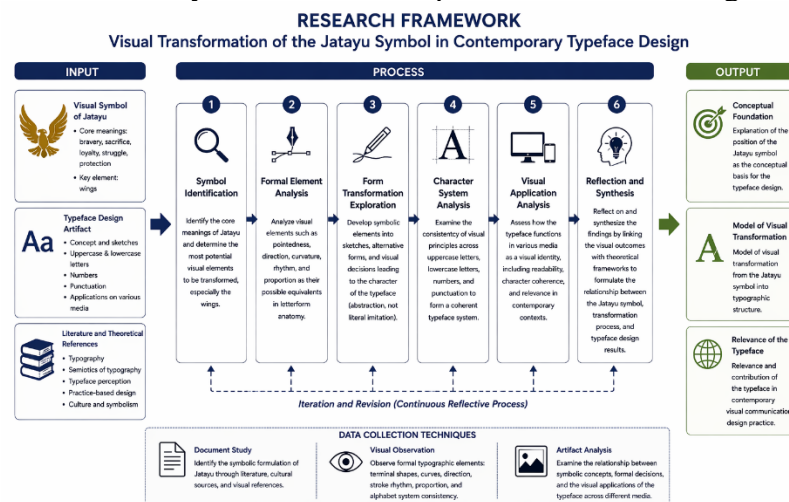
RESEARCH FRAMEWORK
Visual Transformation of the Jatayu Symbol in Contemporary Typeface Design

INPUT

Visual Symbol of Jatayu
- Core meanings: bravery, sacrifice, loyalty, struggle, protection
- Key element: wings

Aa
Typeface Design Artifact
- Concept and sketches
- Uppercase & lowercase letters
- Numbers
- Punctuation
- Applications on various media

Literature and Theoretical References
- Typography
- Semiotics of typography
- Typeface perception
- Practice-based design
- Culture and symbolism

PROCESS

1
Symbol Identification
Identify the core meanings of Jatayu and determine the most potential visual elements to be transformed, especially the wings.

2
Formal Element Analysis
Analyze visual elements such as pointedness, direction, curvature, rhythm, and proportion as their possible equivalents in letterform anatomy.

3
Form Transformation Exploration
Develop symbolic elements into sketches, alternative forms, and visual decisions leading to the character of the typeface (abstraction, not literal imitation).

4
A
Character System Analysis
Examine the consistency of visual principles across uppercase letters, lowercase letters, numbers, and punctuation to form a coherent typeface system.

5
Visual Application Analysis
Assess how the typeface functions in various media as a visual identity, including readability, character coherence, and relevance in contemporary contexts.

6
Reflection and Synthesis
Reflect on and synthesize the findings by linking the visual outcomes with theoretical frameworks to formulate the relationship between the Jatayu symbol, transformation process, and typeface design results.

Iteration and Revision (Continuous Reflective Process)

OUTPUT

Conceptual Foundation
Explanation of the position of the Jatayu symbol as the conceptual basis for the typeface design.

A
Model of Visual Transformation
Model of visual transformation from the Jatayu symbol into typographic structure.

Relevance of the Typeface
Relevance and contribution of the typeface in contemporary visual communication design practice.

DATA COLLECTION TECHNIQUES

Document Study
Identify the symbolic formulation of Jatayu through literature, cultural sources, and visual references.

Visual Observation
Observe formal typographic elements: terminal shapes, curves, direction, stroke rhythm, proportion, and alphabet system consistency.

Artifact Analysis
Examine the relationship between symbolic concepts, formal decisions, and the visual applications of the typeface across different media.